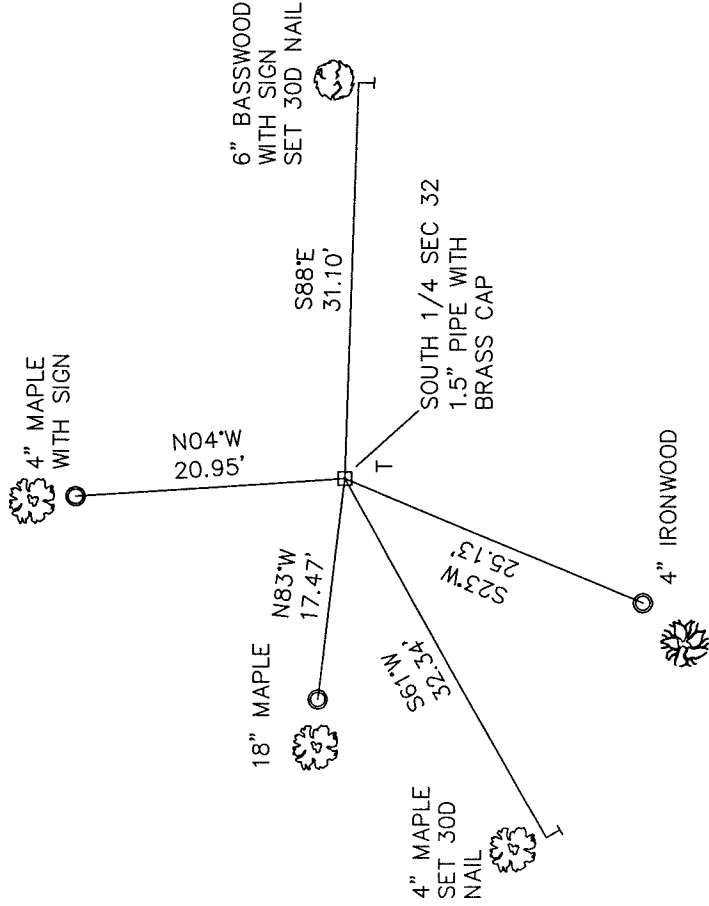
6" BASSWOOD
WITH SIGN
SET 30D NAIL

4" MAPLE
WITH SIGN

S88°E
31.10'

SOUTH 1/4 SEC 32
1.5" PIPE WITH
BRASS CAP

T

N04°W
20.95'

N83°W
17.47'

S23°W
25.13'

4" IRONWOOD

18" MAPLE

S61°W
32.34'

4" MAPLE
SET 30D
NAIL